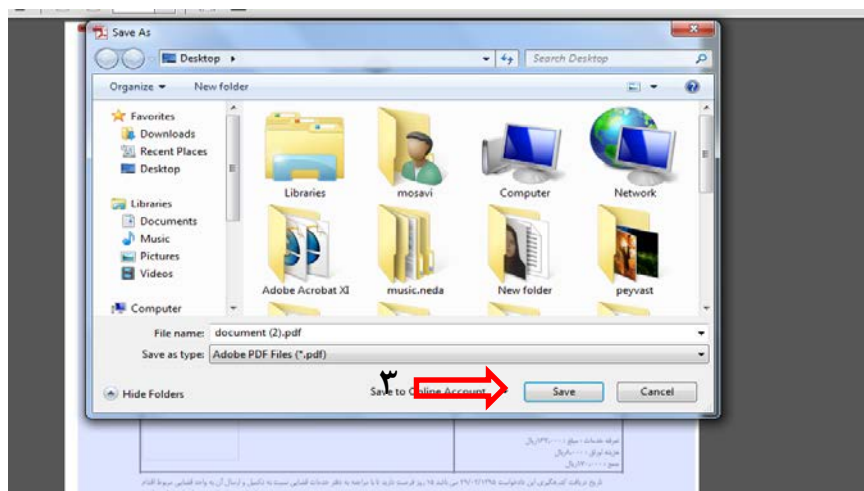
Save As

Desktop ▸

Search Desktop

Organize ▾ New folder

Favorites
Downloads
Recent Places
Desktop

Libraries
Documents
Music
Pictures
Videos

Computer

Libraries
mosavi
Computer
Network
Adobe Acrobat XI
music.neda
New folder
peyvast

File name: document (2).pdf
Save as type: Adobe PDF Files (*.pdf)

Hide Folders

۳

Save to Online Account

Save
Cancel